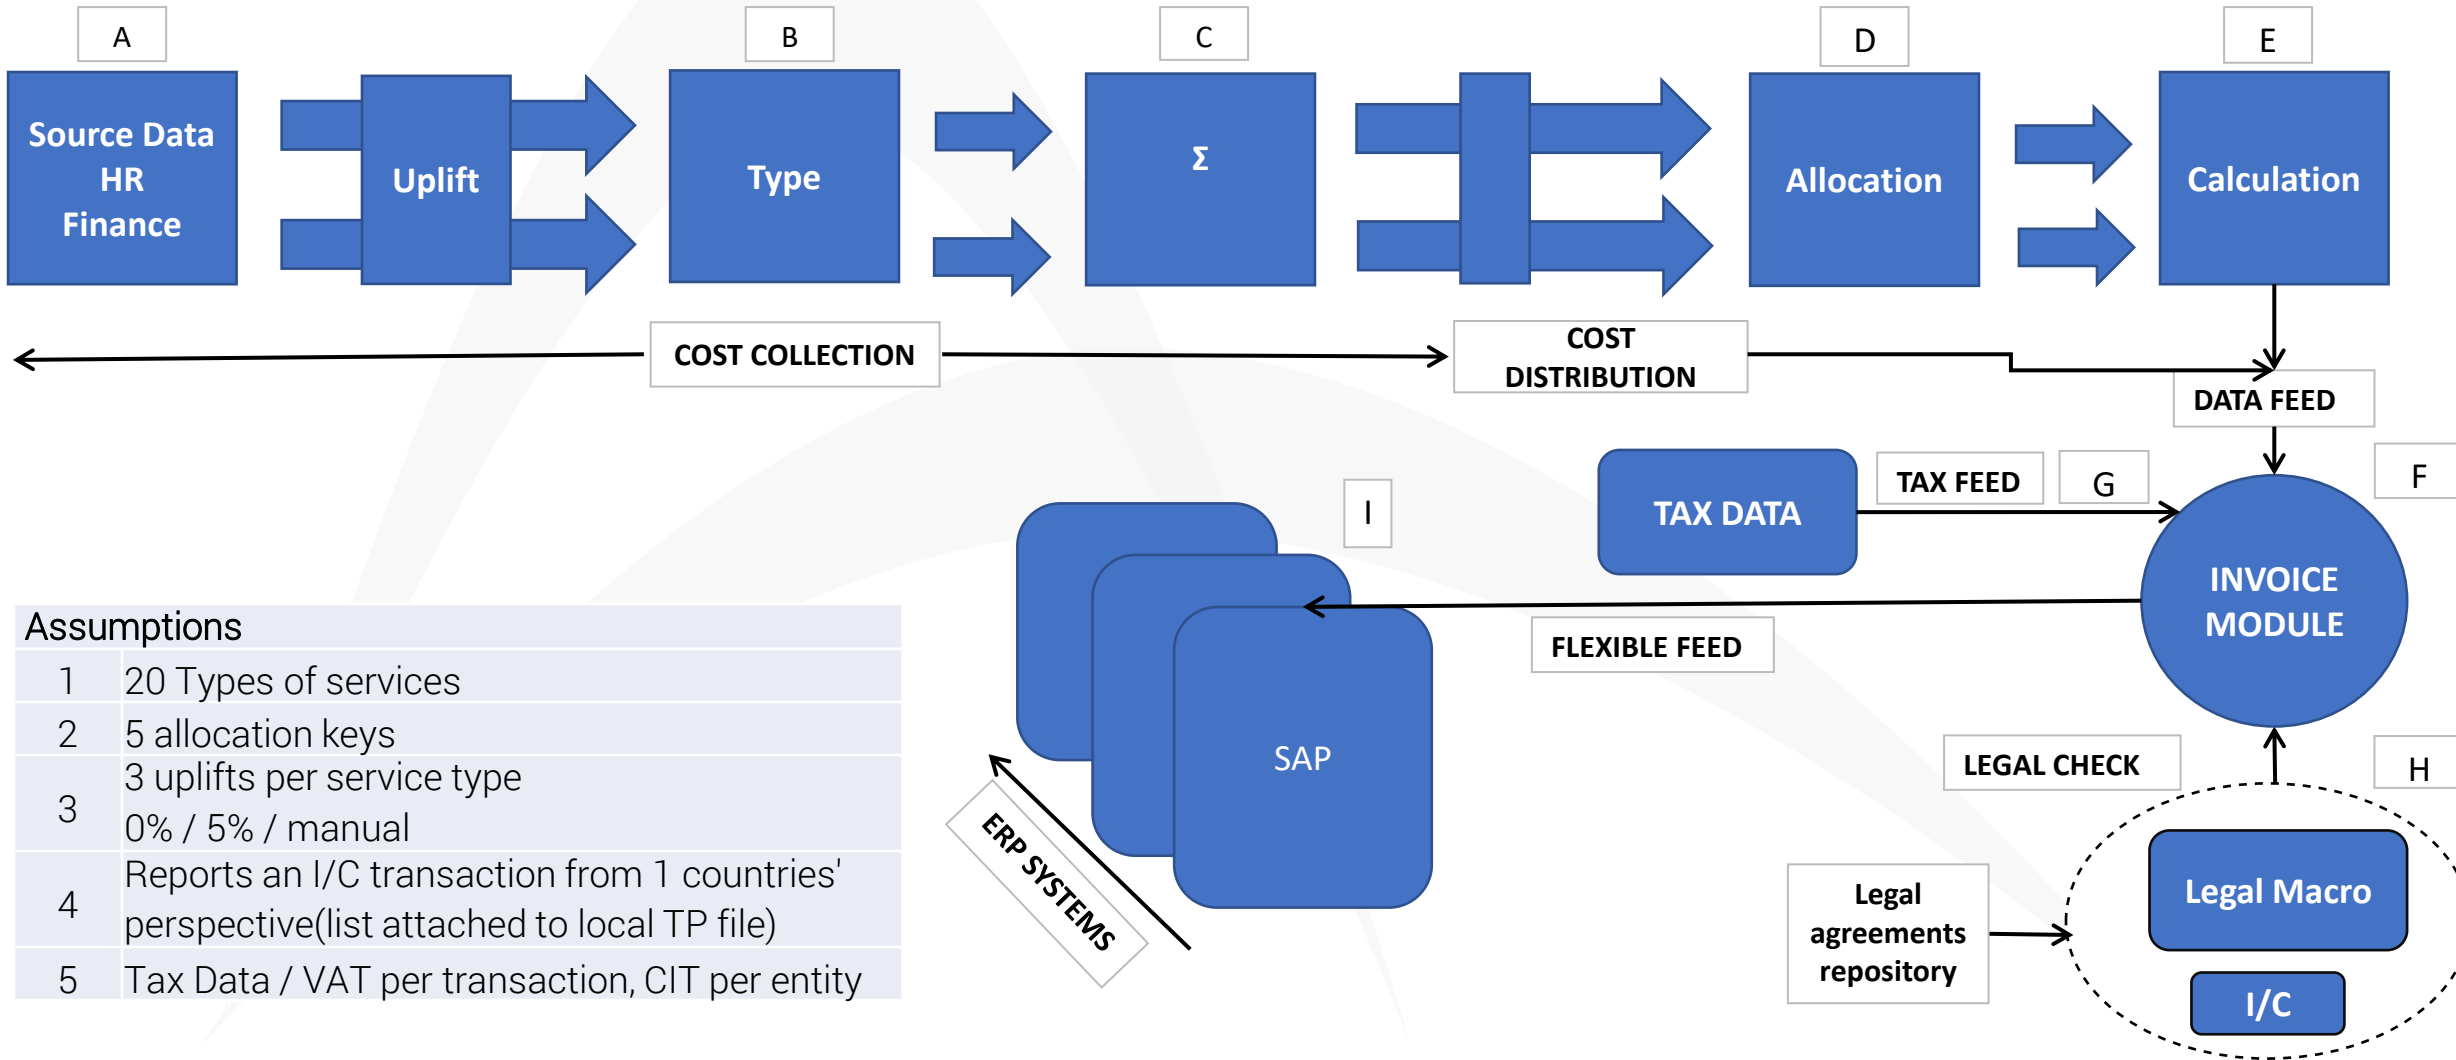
A

Source Data
HR
Finance

Uplift

B

Type

C

Σ

D

Allocation

E

Calculation

COST COLLECTION

COST DISTRIBUTION

DATA FEED

TAX DATA

TAX FEED

G

F

INVOICE MODULE

I

SAP

FLEXIBLE FEED

LEGAL CHECK

H

ERP SYSTEMS

Legal agreements repository

Legal Macro

I/C

| Assumptions | |
|---|---|
| 1 | 20 Types of services |
| 2 | 5 allocation keys |
| 3 | 3 uplifts per service type<br>0% / 5% / manual |
| 4 | Reports an I/C transaction from 1 countries' perspective(list attached to local TP file) |
| 5 | Tax Data / VAT per transaction, CIT per entity |